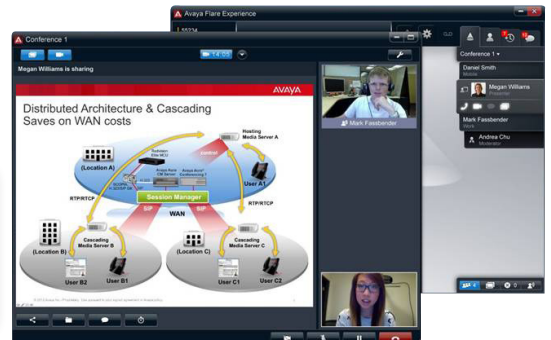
Avaya Flare Experience

Conference 1

Megan Williams is sharing

AVAYA

Distributed Architecture & Cascading Saves on WAN costs

Hosting Media Server A

(Location A)

User A1

RTP/RTCP

RTP/RTCP

Session Manager

SIP

WAN

SIP

Cascading Media Server B

Cascading Media Server C

(Location B)

(Location C)

User B2

User B1

User C1

User C2

Mark Fassbender

Conference 1

Daniel Smith

Megan Williams

Mark Fassbender

Andrea Chu
Moderator